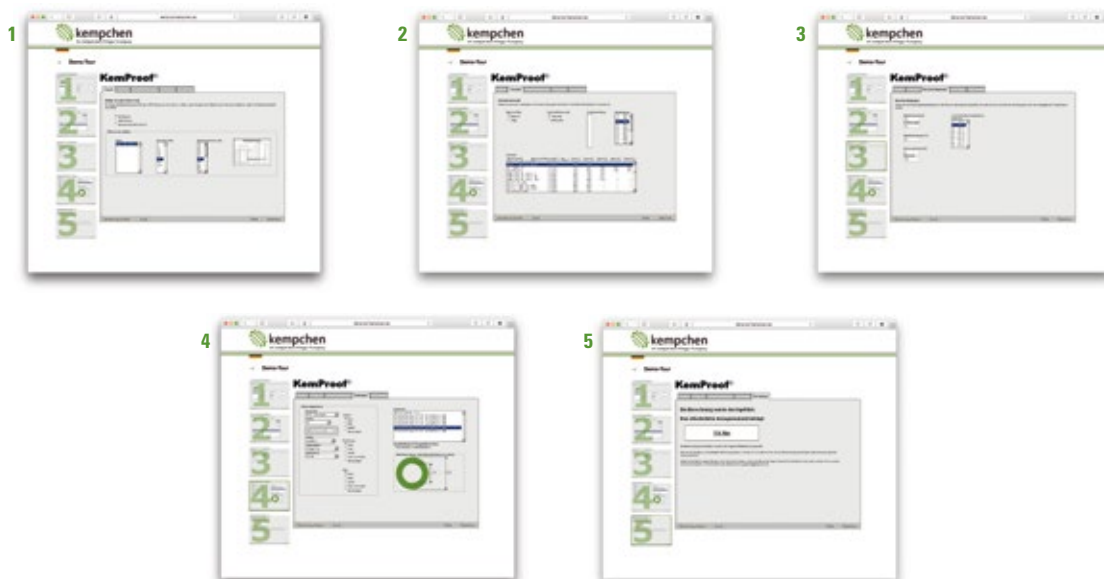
1

kempchen

Demo-Tour

1

2

3

4

5

KemProof®

2

kempchen

Demo-Tour

1

2

3

4

5

KemProof®

3

kempchen

Demo-Tour

1

2

3

4

5

KemProof®

4

kempchen

Demo-Tour

1

2

3

4

5

KemProof®

5

kempchen

Demo-Tour

1

2

3

4

5

KemProof®

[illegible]

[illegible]

CE-No